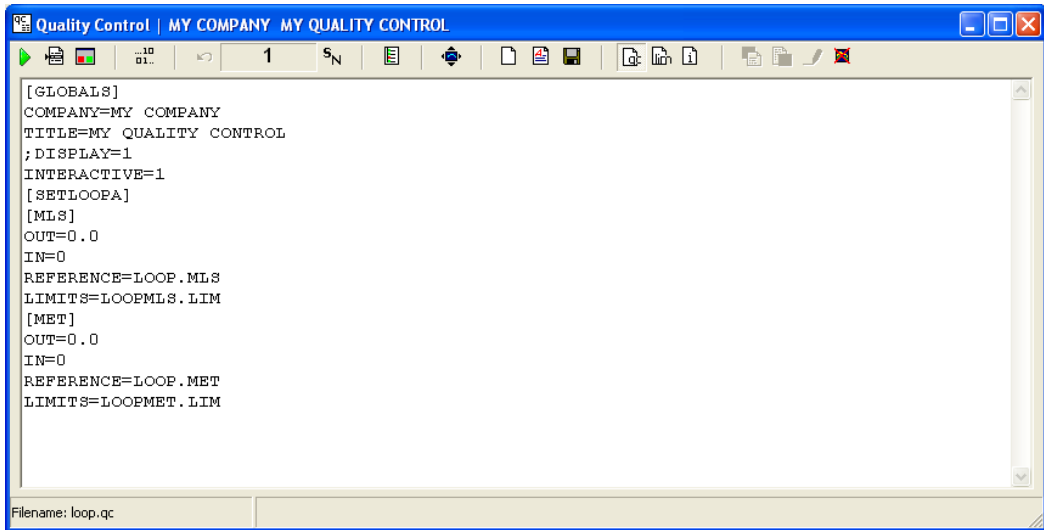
Quality Control | MY COMPANY MY QUALITY CONTROL

1 $S_N$

[GLOBALS]
COMPANY=MY COMPANY
TITLE=MY QUALITY CONTROL
;DISPLAY=1
INTERACTIVE=1
[SETLOOPA]
[MLS]
OUT=0.0
IN=0
REFERENCE=LOOP.MLS
LIMITS=LOOPMLS.LIM
[MET]
OUT=0.0
IN=0
REFERENCE=LOOP.MET
LIMITS=LOOPMET.LIM

Filename: loop.qc